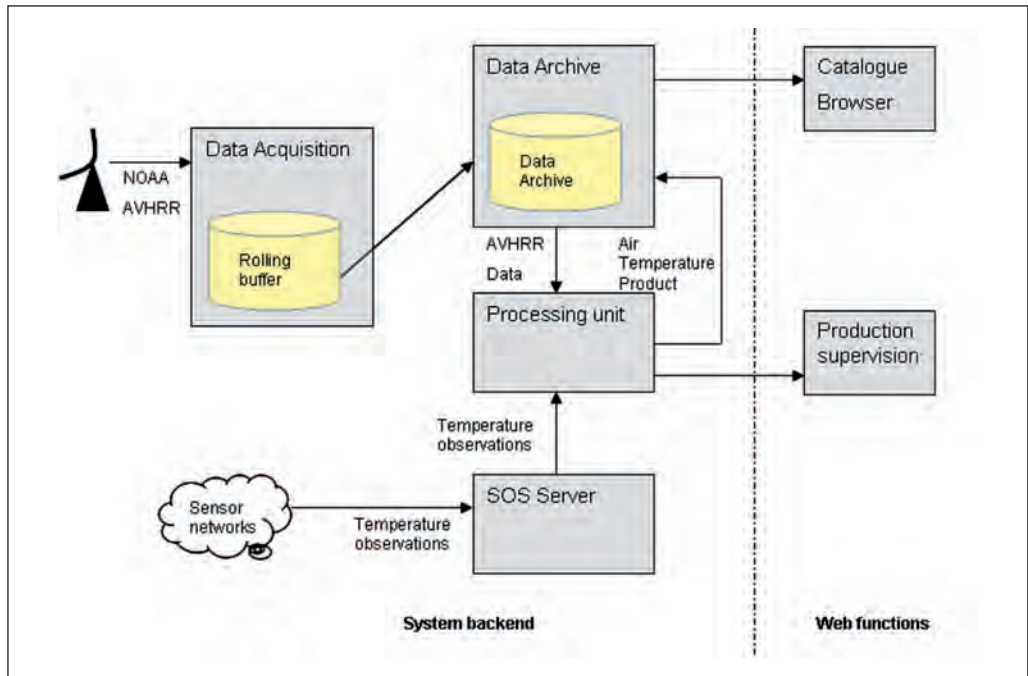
Data Archive

Data Archive

Catalogue Browser

NOAA AVHRR

Data Acquisition

Rolling buffer

AVHRR Data

Air Temperature Product

Processing unit

Production supervision

Temperature observations

Sensor networks

SOS Server

Temperature observations

System backend

Web functions